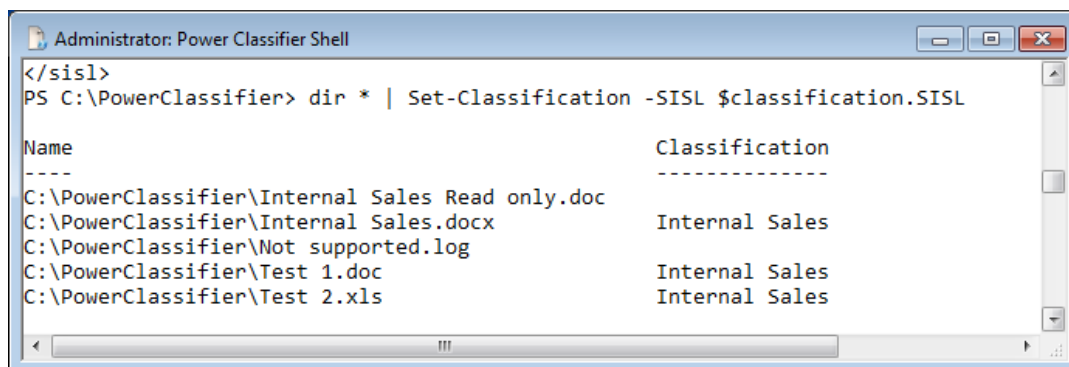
Administrator: Power Classifier Shell

</sisl>
PS C:\PowerClassifier> dir * | Set-Classification -SISL $classification.SISL

| Name | Classification |
|---|---|
| ---- | -------------- |
| C:\PowerClassifier\Internal Sales Read only.doc | |
| C:\PowerClassifier\Internal Sales.docx | Internal Sales |
| C:\PowerClassifier\Not supported.log | |
| C:\PowerClassifier\Test 1.doc | Internal Sales |
| C:\PowerClassifier\Test 2.xls | Internal Sales |